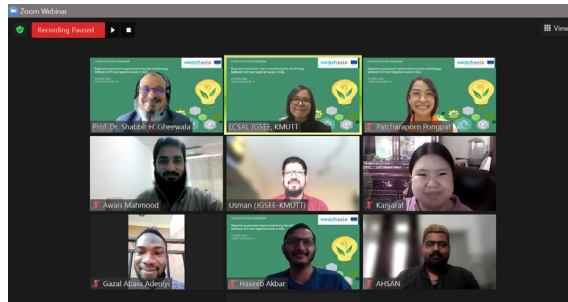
Zoom Webinar

Recording Paused

View

switchasia

switchasia

switchasia

Prof. Dr. Shabbir H. Gheewala

LCSAL JGSEE, KMUTT

Patcharaporn Pongpat

Awais Mahmood

Usman (JGSEE-KMUTT)

Kanjarat

switchasia

Gazal Abass Adeniyi

Haseeb Akbar

AHSAN